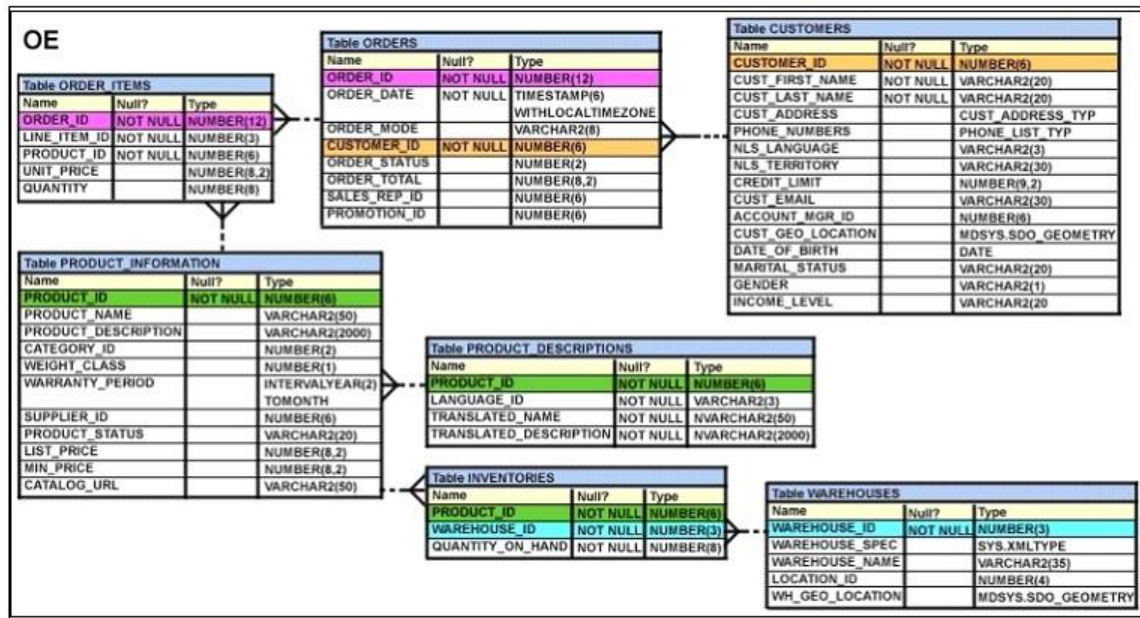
OE

Table ORDER_ITEMS

| Name | Null? | Type |
|---|---|---|
| ORDER_ID | NOT NULL | NUMBER(12) |
| LINE_ITEM_ID | NOT NULL | NUMBER(3) |
| PRODUCT_ID | NOT NULL | NUMBER(6) |
| UNIT_PRICE | | NUMBER(8,2) |
| QUANTITY | | NUMBER(8) |

Table ORDERS

| Name | Null? | Type |
|---|---|---|
| ORDER_ID | NOT NULL | NUMBER(12) |
| ORDER_DATE | NOT NULL | TIMESTAMP(6) WITHLOCALTIMEZONE |
| ORDER_MODE | | VARCHAR2(8) |
| CUSTOMER_ID | NOT NULL | NUMBER(6) |
| ORDER_STATUS | | NUMBER(2) |
| ORDER_TOTAL | | NUMBER(8,2) |
| SALES_REP_ID | | NUMBER(6) |
| PROMOTION_ID | | NUMBER(6) |

Table CUSTOMERS

| Name | Null? | Type |
|---|---|---|
| CUSTOMER_ID | NOT NULL | NUMBER(6) |
| CUST_FIRST_NAME | NOT NULL | VARCHAR2(20) |
| CUST_LAST_NAME | NOT NULL | VARCHAR2(20) |
| CUST_ADDRESS | | CUST_ADDRESS_TYP |
| PHONE_NUMBERS | | PHONE_LIST_TYP |
| NLS_LANGUAGE | | VARCHAR2(3) |
| NLS_TERRITORY | | VARCHAR2(30) |
| CREDIT_LIMIT | | NUMBER(9,2) |
| CUST_EMAIL | | VARCHAR2(30) |
| ACCOUNT_MGR_ID | | NUMBER(6) |
| CUST_GEO_LOCATION | | MDSYS.SDO_GEOMETRY |
| DATE_OF_BIRTH | | DATE |
| MARITAL_STATUS | | VARCHAR2(20) |
| GENDER | | VARCHAR2(1) |
| INCOME_LEVEL | | VARCHAR2(20 |

Table PRODUCT_INFORMATION

| Name | Null? | Type |
|---|---|---|
| PRODUCT_ID | NOT NULL | NUMBER(6) |
| PRODUCT_NAME | | VARCHAR2(50) |
| PRODUCT_DESCRIPTION | | VARCHAR2(2000) |
| CATEGORY_ID | | NUMBER(2) |
| WEIGHT_CLASS | | NUMBER(1) |
| WARRANTY_PERIOD | | INTERVALYEAR(2) TOMONTH |
| SUPPLIER_ID | | NUMBER(6) |
| PRODUCT_STATUS | | VARCHAR2(20) |
| LIST_PRICE | | NUMBER(8,2) |
| MIN_PRICE | | NUMBER(8,2) |
| CATALOG_URL | | VARCHAR2(50) |

Table PRODUCT_DESCRIPTIONS

| Name | Null? | Type |
|---|---|---|
| PRODUCT_ID | NOT NULL | NUMBER(6) |
| LANGUAGE_ID | NOT NULL | VARCHAR2(3) |
| TRANSLATED_NAME | NOT NULL | NVARCHAR2(50) |
| TRANSLATED_DESCRIPTION | NOT NULL | NVARCHAR2(2000) |

Table INVENTORIES

| Name | Null? | Type |
|---|---|---|
| PRODUCT_ID | NOT NULL | NUMBER(6) |
| WAREHOUSE_ID | NOT NULL | NUMBER(3) |
| QUANTITY_ON_HAND | NOT NULL | NUMBER(8) |

Table WAREHOUSES

| Name | Null? | Type |
|---|---|---|
| WAREHOUSE_ID | NOT NULL | NUMBER(3) |
| WAREHOUSE_SPEC | | SYS.XMLTYPE |
| WAREHOUSE_NAME | | VARCHAR2(35) |
| LOCATION_ID | | NUMBER(4) |
| WH_GEO_LOCATION | | MDSYS.SDO_GEOMETRY |